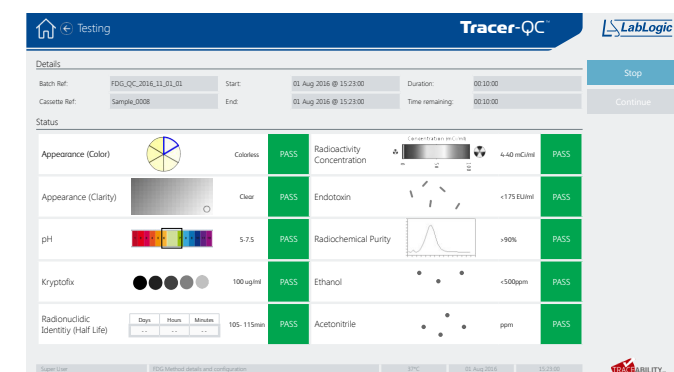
Testing

Tracer-QC™

LabLogic

Details

Batch Ref: FDG_QC_2016_11_01_01
Start: 01 Aug 2016 @ 15:23:00
Duration: 00:10:00

Cassette Ref: Sample_0008
End: 01 Aug 2016 @ 15:23:00
Time remaining: 00:10:00

Stop

Continue

Status

| | | | | | | | |
|---|---|---|---|---|---|---|---|
| Appearance (Color) | | Colorless | PASS | Radioactivity Concentration | Concentration (mCi/ml) | 4-40 mCi/ml | PASS |
| Appearance (Clarity) | | Clear | PASS | Endotoxin | | <175 EU/ml | PASS |
| pH | | 5-7.5 | PASS | Radiochemical Purity | | >90% | PASS |
| Kryptofix | | 100 ug/ml | PASS | Ethanol | | <500ppm | PASS |
| Radionuclidic Identitiy (Half Life) | Days -- Hours -- Minutes -- | 105- 115min | PASS | Acetonitrile | | ppm | PASS |

Super User
FDG Method details and configuration
37°C
01 Aug 2016
15:23:00
TRACEABILITY